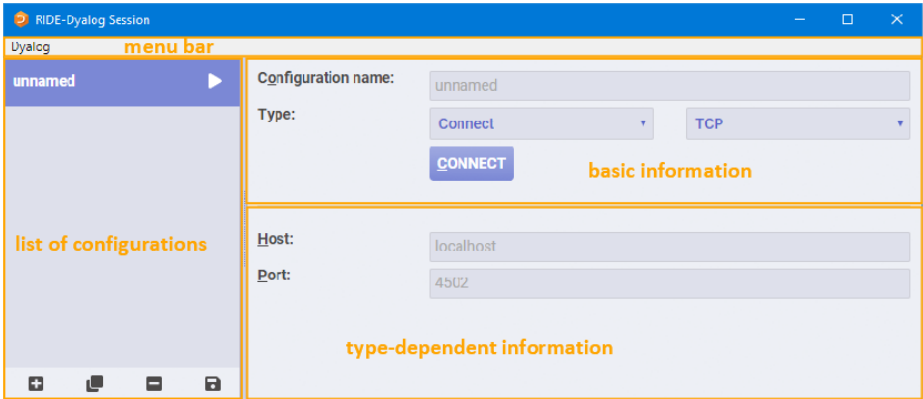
RIDE-Dyalog Session

Dyalog menu bar

unnamed

list of configurations

Configuration name: unnamed

Type: Connect TCP

CONNECT

basic information

Host: localhost

Port: 4502

type-dependent information